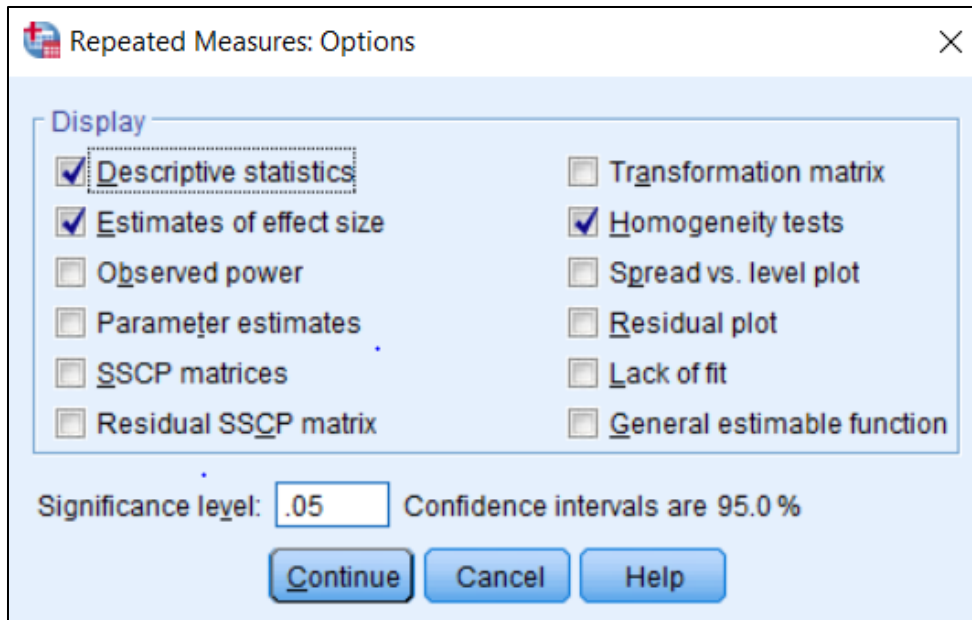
Repeated Measures: Options

Display

Descriptive statistics

Estimates of effect size

Observed power

Parameter estimates

SSCP matrices

Residual SSCP matrix

Transformation matrix

Homogeneity tests

Spread vs. level plot

Residual plot

Lack of fit

General estimable function

Significance level: .05 Confidence intervals are 95.0 %

Continue Cancel Help